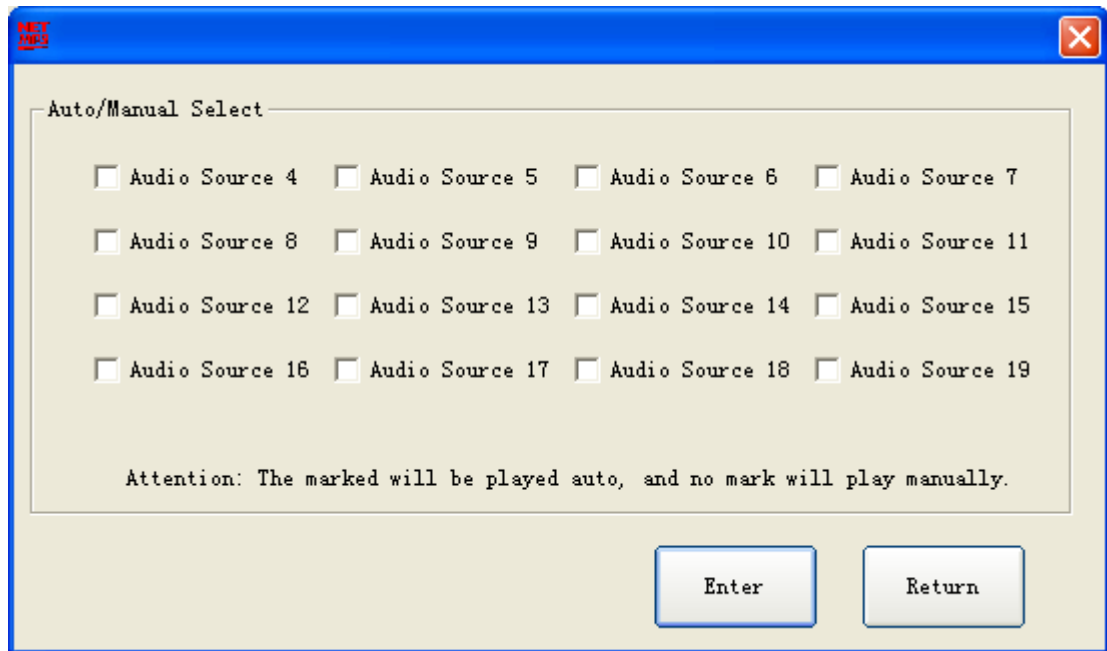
NET MP3

Auto/Manual Select

Audio Source 4 Audio Source 5 Audio Source 6 Audio Source 7

Audio Source 8 Audio Source 9 Audio Source 10 Audio Source 11

Audio Source 12 Audio Source 13 Audio Source 14 Audio Source 15

Audio Source 16 Audio Source 17 Audio Source 18 Audio Source 19

Attention: The marked will be played auto, and no mark will play manually.

Enter

Return